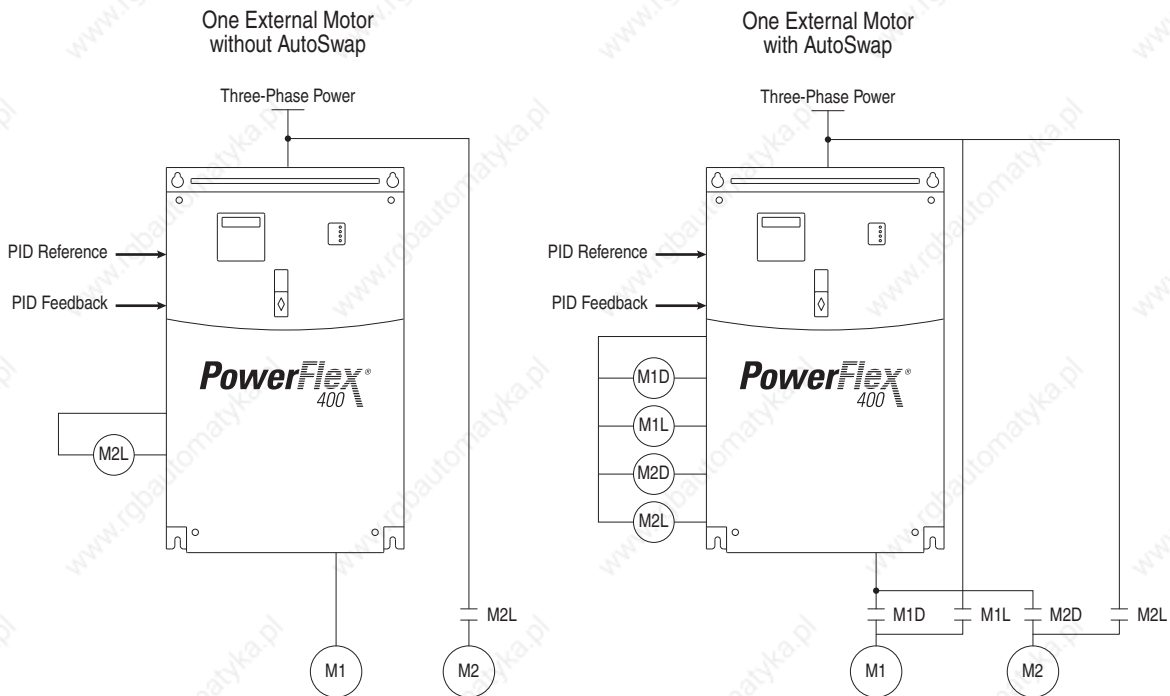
One External Motor without AutoSwap

Three-Phase Power

PID Reference

PID Feedback

PowerFlex® 400

M2L

M2L

M1

M2

One External Motor with AutoSwap

Three-Phase Power

PID Reference

PID Feedback

PowerFlex® 400

M1D

M1L

M2D

M2L

M1D

M1L

M2D

M2L

M1

M2

www.rgbautomatyka.pl